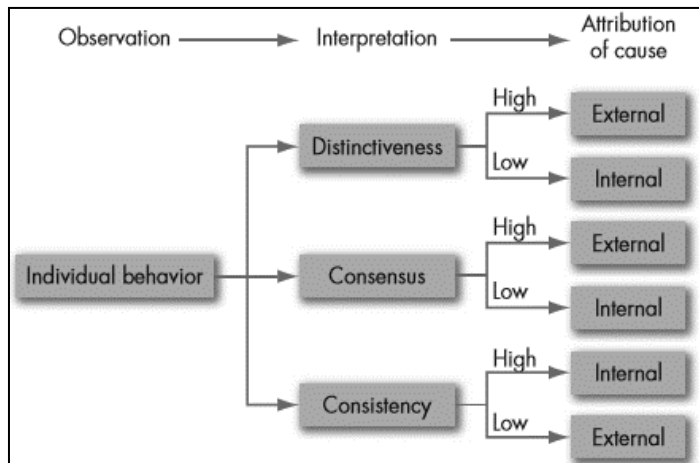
Observation

Interpretation

Attribution of cause

Individual behavior

Distinctiveness

High

External

Low

Internal

Consensus

High

External

Low

Internal

Consistency

High

Internal

Low

External